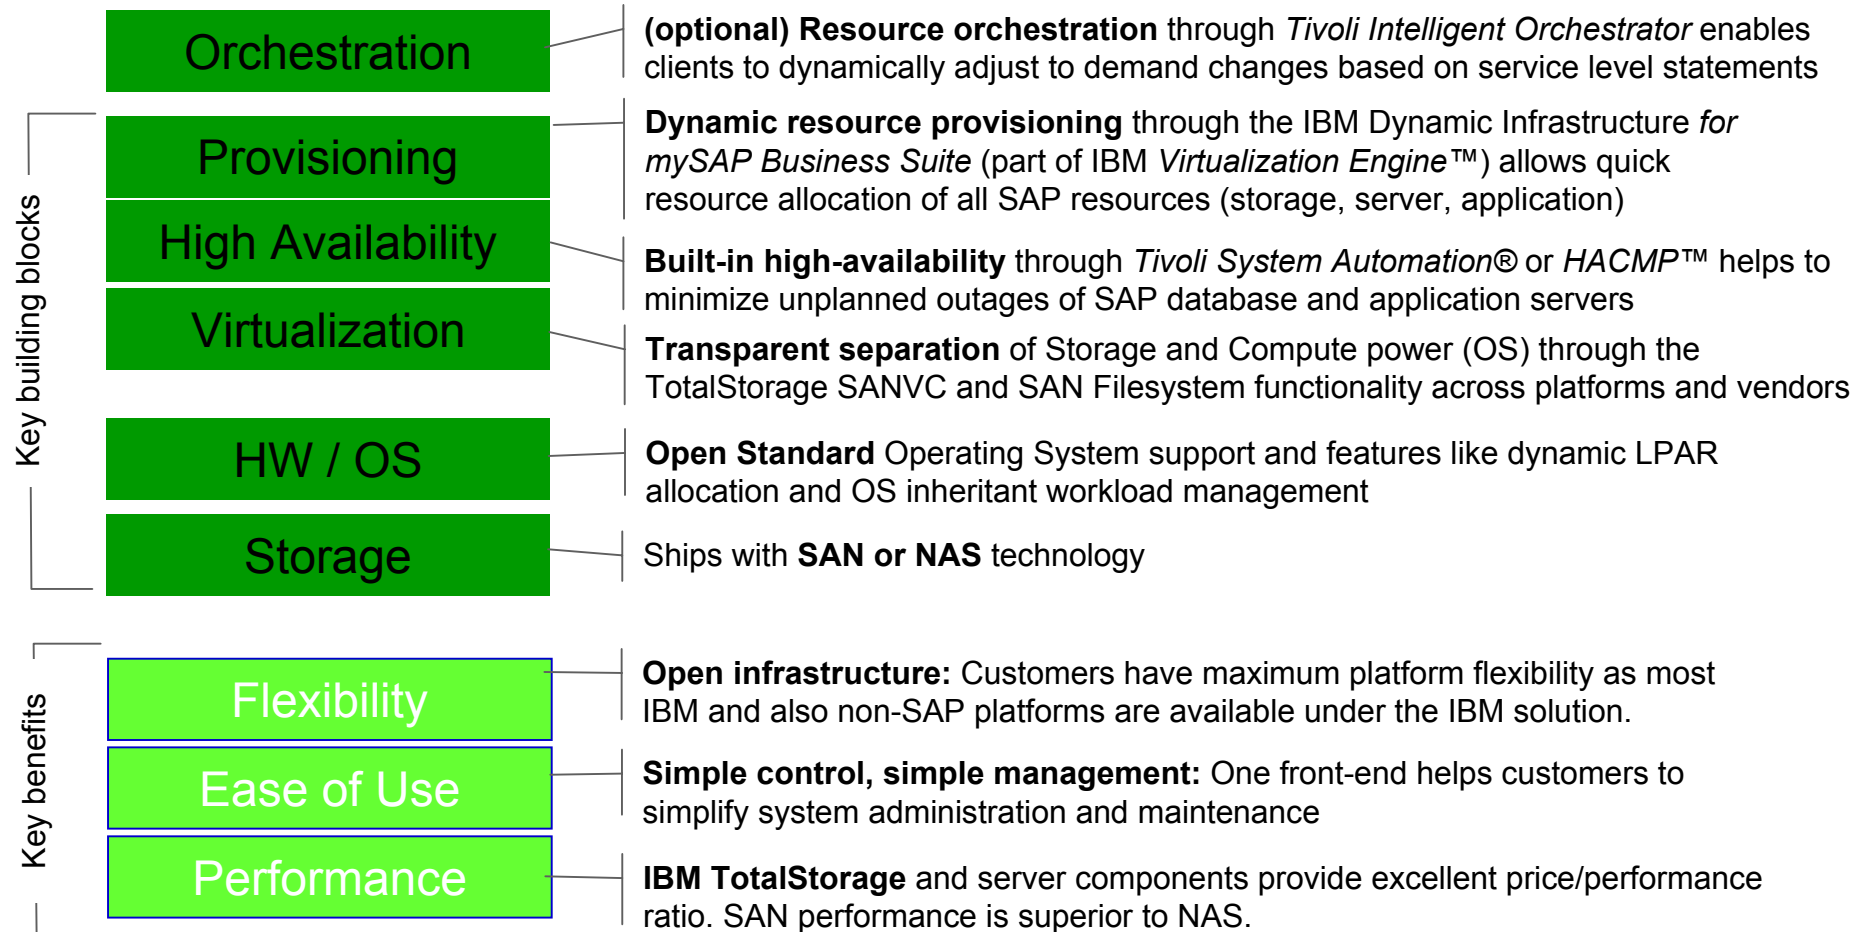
Orchestration

(optional) Resource orchestration through *Tivoli Intelligent Orchestrator* enables clients to dynamically adjust to demand changes based on service level statements

Key building blocks

Provisioning

Dynamic resource provisioning through the IBM Dynamic Infrastructure *for mySAP Business Suite* (part of IBM *Virtualization Engine™*) allows quick resource allocation of all SAP resources (storage, server, application)

High Availability

Built-in high-availability through *Tivoli System Automation®* or *HACMP™* helps to minimize unplanned outages of SAP database and application servers

Virtualization

Transparent separation of Storage and Compute power (OS) through the TotalStorage SANVC and SAN Filesystem functionality across platforms and vendors

HW / OS

Open Standard Operating System support and features like dynamic LPAR allocation and OS inheritant workload management

Storage

Ships with SAN or NAS technology

Key benefits

Flexibility

Open infrastructure: Customers have maximum platform flexibility as most IBM and also non-SAP platforms are available under the IBM solution.

Ease of Use

Simple control, simple management: One front-end helps customers to simplify system administration and maintenance

Performance

IBM TotalStorage and server components provide excellent price/performance ratio. SAN performance is superior to NAS.